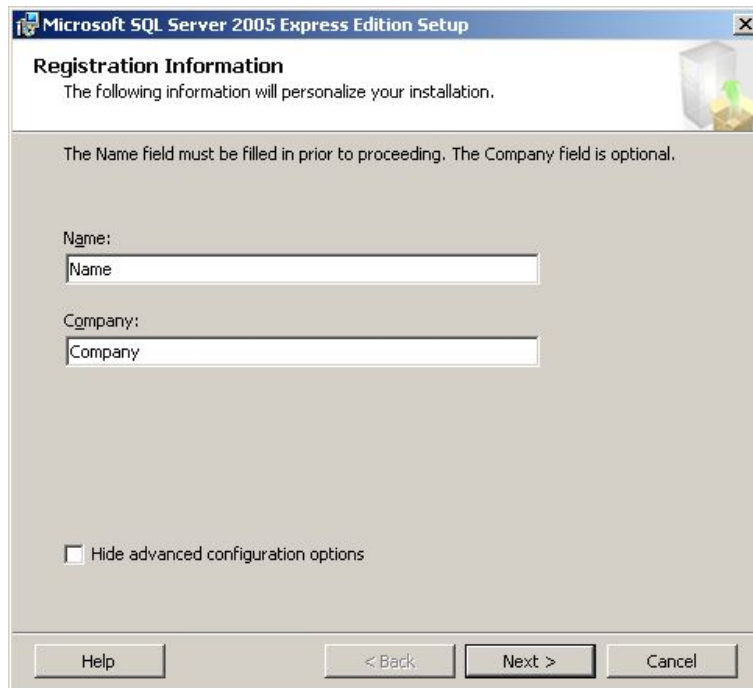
Microsoft SQL Server 2005 Express Edition Setup

Registration Information
The following information will personalize your installation.

The Name field must be filled in prior to proceeding. The Company field is optional.

Name:
Name

Company:
Company

Hide advanced configuration options

Help
< Back
Next >
Cancel